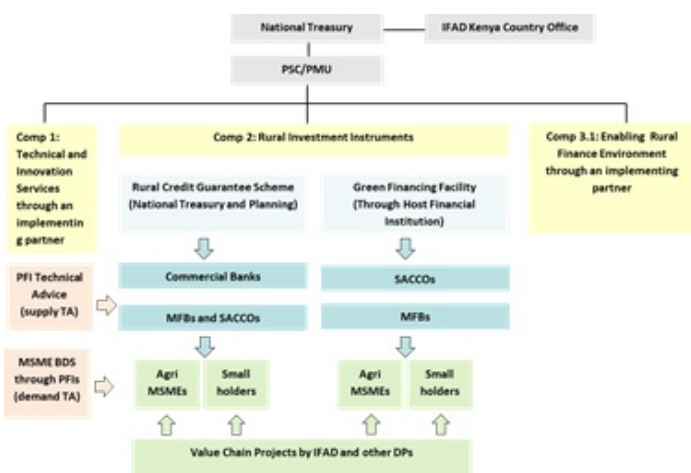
National Treasury

IFAD Kenya Country Office

PSC/PMU

Comp 1: Technical and Innovation Services through an implementing partner

Comp 2: Rural Investment Instruments

Comp 3.1: Enabling Rural Finance Environment through an implementing partner

Rural Credit Guarantee Scheme (National Treasury and Planning)

Green Financing Facility (Through Host Financial Institution)

PFI Technical Advice (supply TA)

Commercial Banks

SACCOs

MFBs and SACCOs

MFBs

MSME BDS through PFIs (demand TA)

Agri MSMEs

Small holders

Agri MSMEs

Small holders

Value Chain Projects by IFAD and other DPs